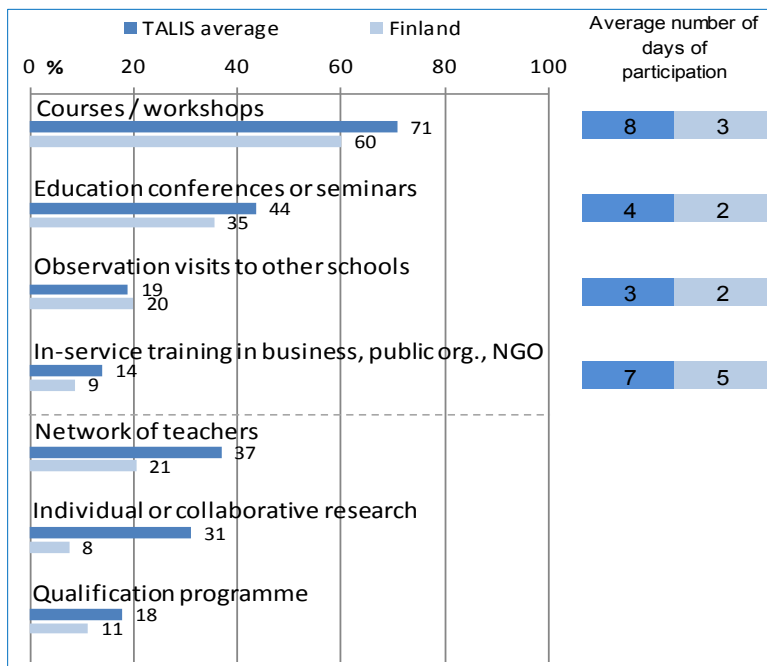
TALIS average
Finland

Average number of days of participation

0 %
20
40
60
80
100

| Activity | TALIS average | Finland | Average days TALIS | Average days Finland |
|---|---|---|---|---|
| Courses / workshops | 71 | 60 | 8 | 3 |
| Education conferences or seminars | 44 | 35 | 4 | 2 |
| Observation visits to other schools | 19 | 20 | 3 | 2 |
| In-service training in business, public org., NGO | 14 | 9 | 7 | 5 |
| Network of teachers | 37 | 21 | | |
| Individual or collaborative research | 31 | 8 | | |
| Qualification programme | 18 | 11 | | |